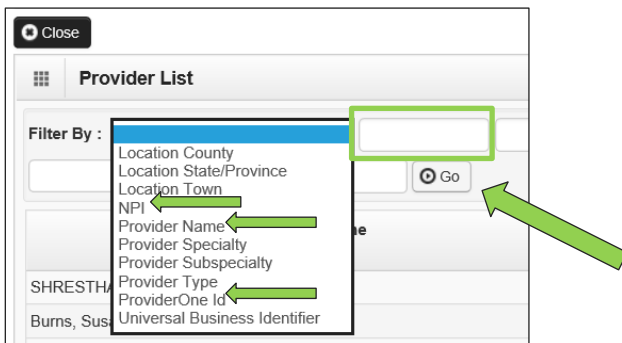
Close

Provider List

Filter By :

Location County
Location State/Province
Location Town
NPI
Provider Name
Provider Specialty
Provider Subspecialty
Provider Type
ProviderOne Id
Universal Business Identifier

Go

SHRESTHA

Burns, Susa